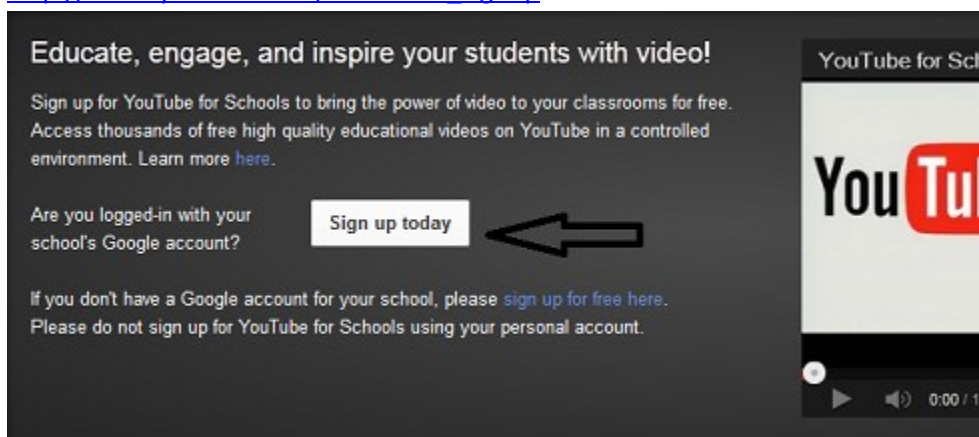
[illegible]

Educate, engage, and inspire your students with video!

Sign up for YouTube for Schools to bring the power of video to your classrooms for free. Access thousands of free high quality educational videos on YouTube in a controlled environment. Learn more here.

Are you logged-in with your school's Google account?

Sign up today

If you don't have a Google account for your school, please sign up for free here. Please do not sign up for YouTube for Schools using your personal account.

YouTube for Sch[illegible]

You Tu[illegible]

0:00 / 1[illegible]